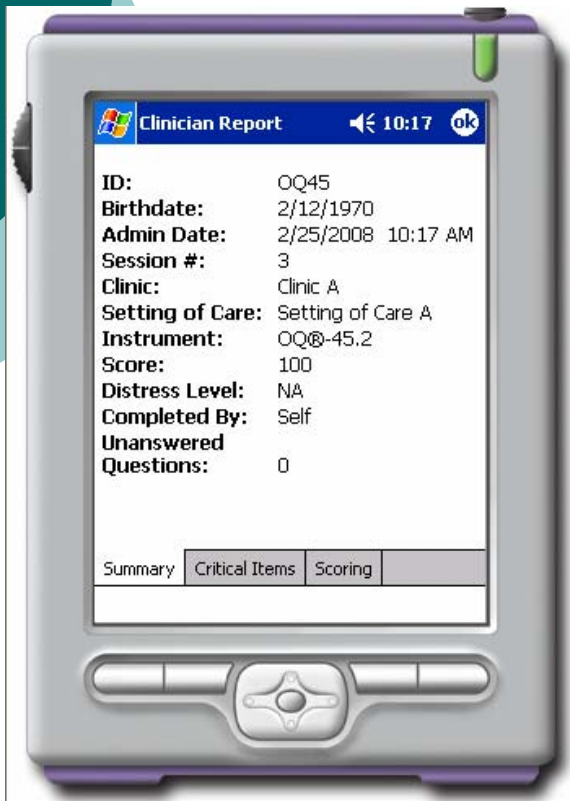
Clinician Report 10:17 ok

| | |
|---|---|
| ID: | OQ45 |
| Birthdate: | 2/12/1970 |
| Admin Date: | 2/25/2008 10:17 AM |
| Session #: | 3 |
| Clinic: | Clinic A |
| Setting of Care: | Setting of Care A |
| Instrument: | OQ®-45.2 |
| Score: | 100 |
| Distress Level: | NA |
| Completed By: | Self |
| Unanswered Questions: | 0 |

Summary | Critical Items | Scoring